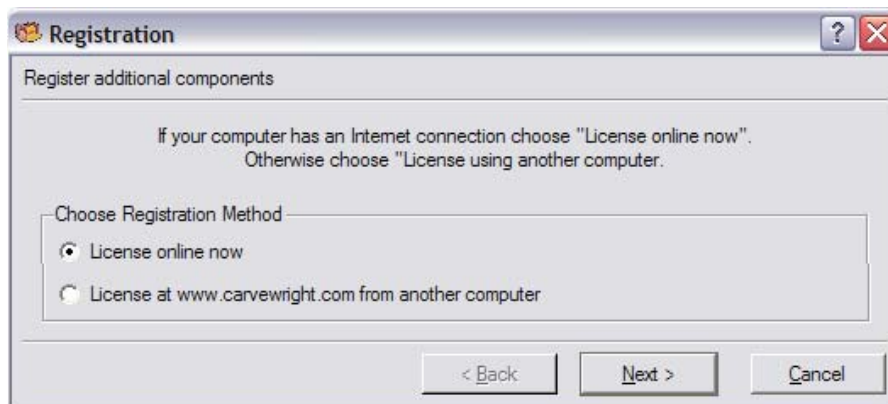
Registration

Register additional components

If your computer has an Internet connection choose "License online now". Otherwise choose "License using another computer.

Choose Registration Method

License online now

License at www.carvewright.com from another computer

< Back

Next >

Cancel